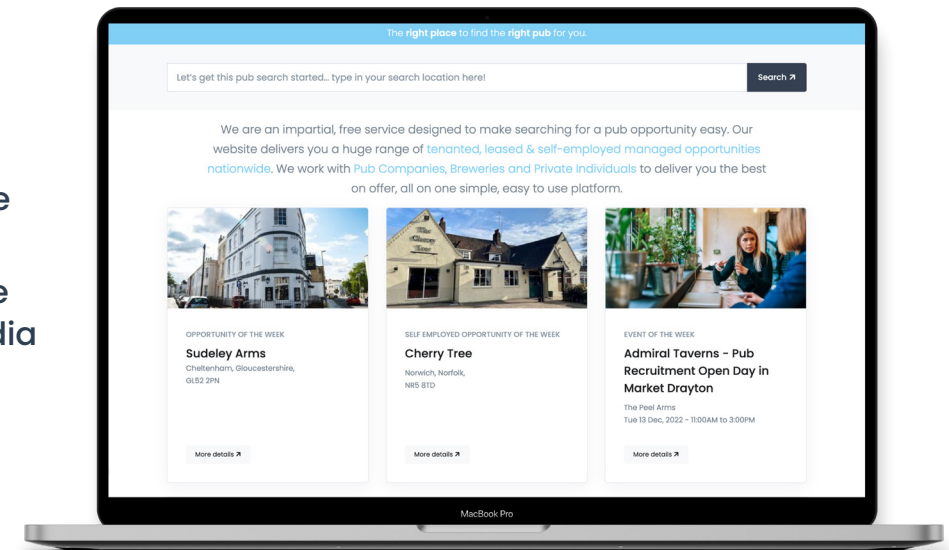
e

e
dia

The right place to find the right pub for you.

Let's get this pub search started... type in your search location here!

Search ↗

We are an impartial, free service designed to make searching for a pub opportunity easy. Our website delivers you a huge range of tenanted, leased & self-employed managed opportunities nationwide. We work with Pub Companies, Breweries and Private Individuals to deliver you the best on offer, all on one simple, easy to use platform.

OPPORTUNITY OF THE WEEK

Sudeley Arms

Cheltenham, Gloucestershire, GL52 2PN

More details ↗

SELF EMPLOYED OPPORTUNITY OF THE WEEK

Cherry Tree

Norwich, Norfolk, NR5 8TD

More details ↗

EVENT OF THE WEEK

Admiral Taverns - Pub Recruitment Open Day in Market Drayton

The Peel Arms

Tue 13 Dec, 2022 - 11:00AM to 3:00PM

More details ↗

MacBook Pro